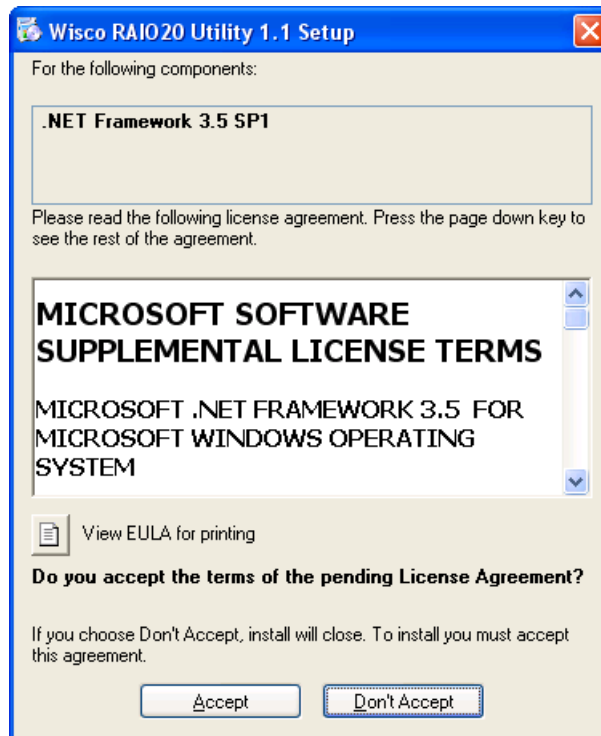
Wisco RAIO20 Utility 1.1 Setup

For the following components:

.NET Framework 3.5 SP1

Please read the following license agreement. Press the page down key to see the rest of the agreement.

MICROSOFT SOFTWARE SUPPLEMENTAL LICENSE TERMS

MICROSOFT .NET FRAMEWORK 3.5 FOR MICROSOFT WINDOWS OPERATING SYSTEM

View EULA for printing

Do you accept the terms of the pending License Agreement?

If you choose Don't Accept, install will close. To install you must accept this agreement.

Accept

Don't Accept